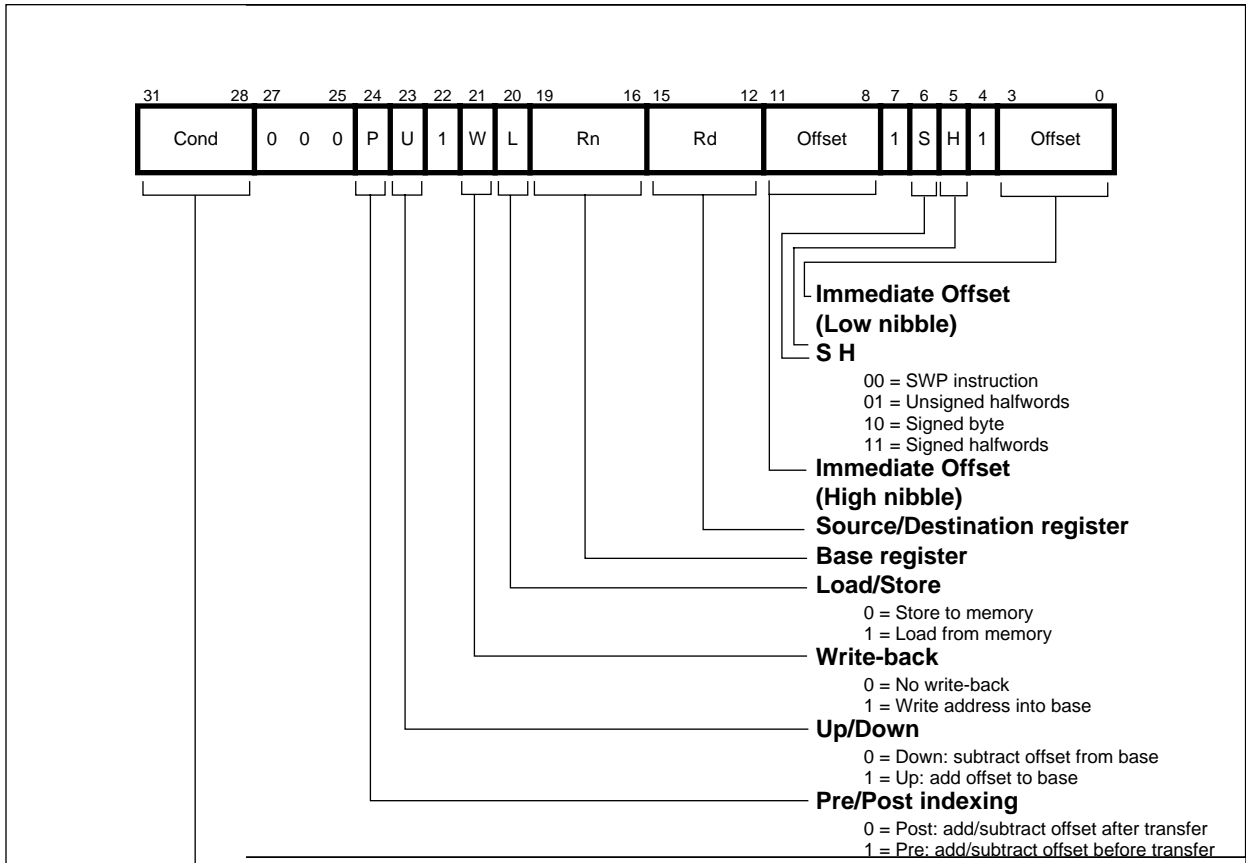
31 28 27 25 24 23 22 21 20 19 16 15 12 11 8 7 6 5 4 3 0

| Cond | 0 0 0 | P | U | 1 | W | L | Rn | Rd | Offset | 1 | S | H | 1 | Offset |
|---|---|---|---|---|---|---|---|---|---|---|---|---|---|---|

Immediate Offset (Low nibble)

S H

00 = SWP instruction
01 = Unsigned halfwords
10 = Signed byte
11 = Signed halfwords

Immediate Offset (High nibble)

Source/Destination register

Base register

Load/Store

0 = Store to memory
1 = Load from memory

Write-back

0 = No write-back
1 = Write address into base

Up/Down

0 = Down: subtract offset from base
1 = Up: add offset to base

Pre/Post indexing

0 = Post: add/subtract offset after transfer
1 = Pre: add/subtract offset before transfer